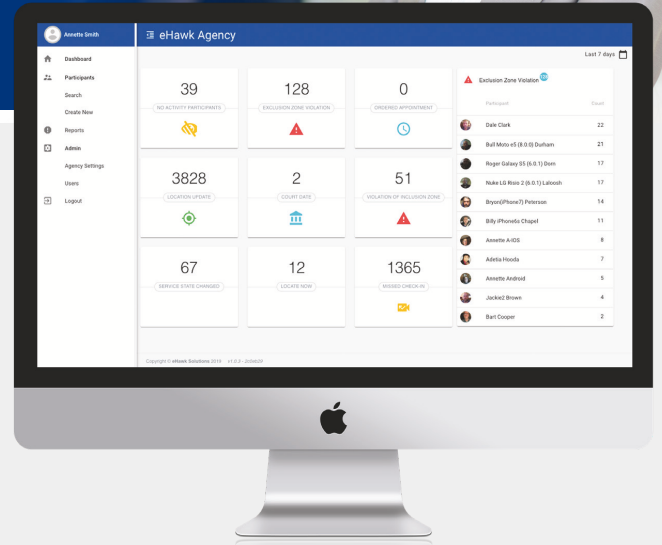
Annette Smith

Dashboard
Participants
Search
Create New
Reports
Admin
Agency Settings
Users
Logout

eHawk Agency

Last 7 days

39
NO ACTIVITY PARTICIPANTS

128
EXCLUSION ZONE VIOLATION

0
ORDERED APPOINTMENT

3828
LOCATION UPDATE

2
COURT DATE

51
VIOLATION OF INCLUSION ZONE

67
SERVICE STATE CHANGED

12
LOCATE NOW

1365
MISSED CHECK IN

Exclusion Zone Violation 128

| Participant | Count |
|---|---|
| Dale Clark | 22 |
| Bull Moto e5 (8.0.0) Durham | 21 |
| Roger Galaxy S5 (6.0.1) Dorn | 17 |
| Nuke LG Rrsto 2 (6.0.1) Laloosh | 17 |
| Bryon(iPhone7) Peterson | 14 |
| Billy iPhone6s Chapel | 11 |
| Annette A-IOS | 8 |
| Adelia Hooda | 7 |
| Annette Android | 5 |
| Jackie2 Brown | 4 |
| Bart Cooper | 2 |

Copyright © eHawk Solutions 2019 · v1.0.0 - 2c0ab29